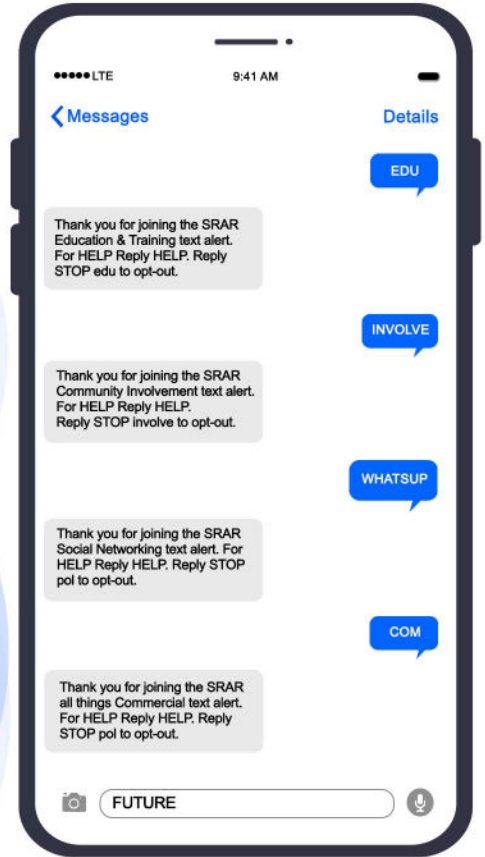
●●●●● LTE
9:41 AM

Messages
Details

EDU

Thank you for joining the SRAR Education & Training text alert. For HELP Reply HELP. Reply STOP edu to opt-out.

INVOLVE

Thank you for joining the SRAR Community Involvement text alert. For HELP Reply HELP. Reply STOP involve to opt-out.

WHATSUP

Thank you for joining the SRAR Social Networking text alert. For HELP Reply HELP. Reply STOP pol to opt-out.

COM

Thank you for joining the SRAR all things Commercial text alert. For HELP Reply HELP. Reply STOP pol to opt-out.

FUTURE